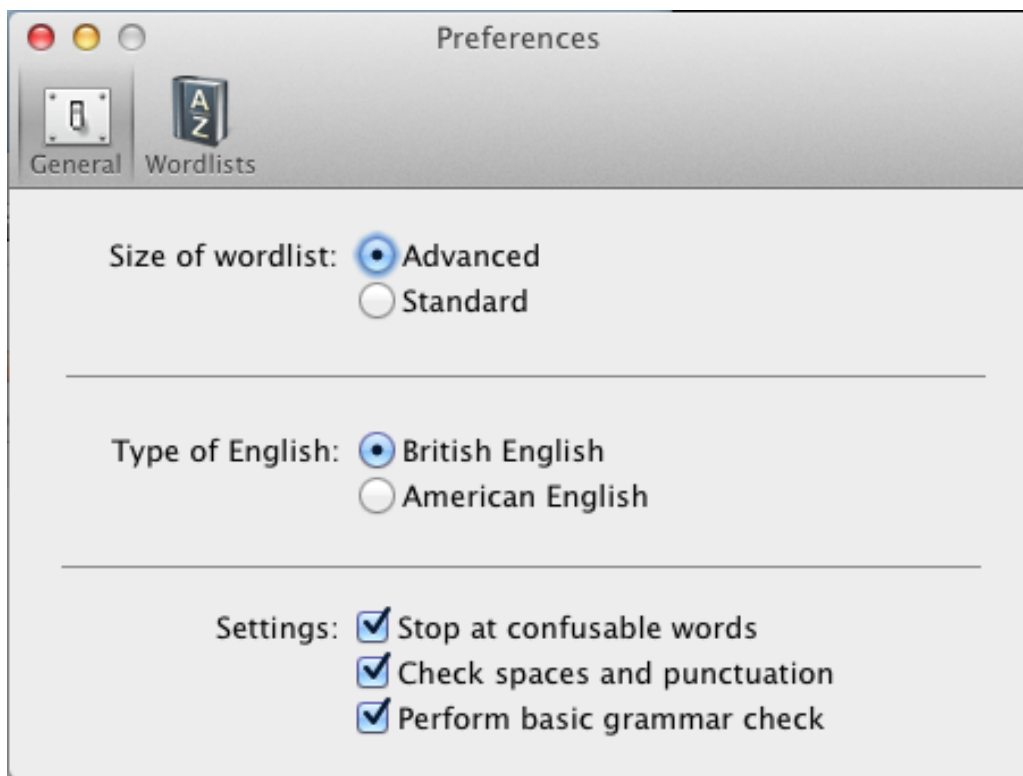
Preferences

General Wordlists

A Z

Size of wordlist: Advanced
Standard

Type of English: British English
American English

Settings: Stop at confusable words
Check spaces and punctuation
Perform basic grammar check